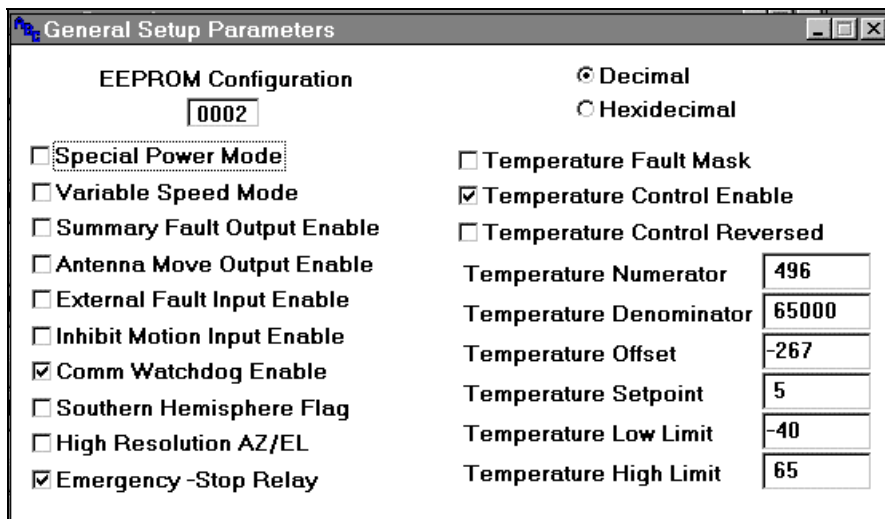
General Setup Parameters

EEPROM Configuration
0002

Decimal
Hexidecimal

Special Power Mode
Variable Speed Mode
Summary Fault Output Enable
Antenna Move Output Enable
External Fault Input Enable
Inhibit Motion Input Enable
Comm Watchdog Enable
Southern Hemisphere Flag
High Resolution AZ/EL
Emergency -Stop Relay

Temperature Fault Mask
Temperature Control Enable
Temperature Control Reversed

| | |
|---|---|
| Temperature Numerator | 496 |
| Temperature Denominator | 65000 |
| Temperature Offset | -267 |
| Temperature Setpoint | 5 |
| Temperature Low Limit | -40 |
| Temperature High Limit | 65 |